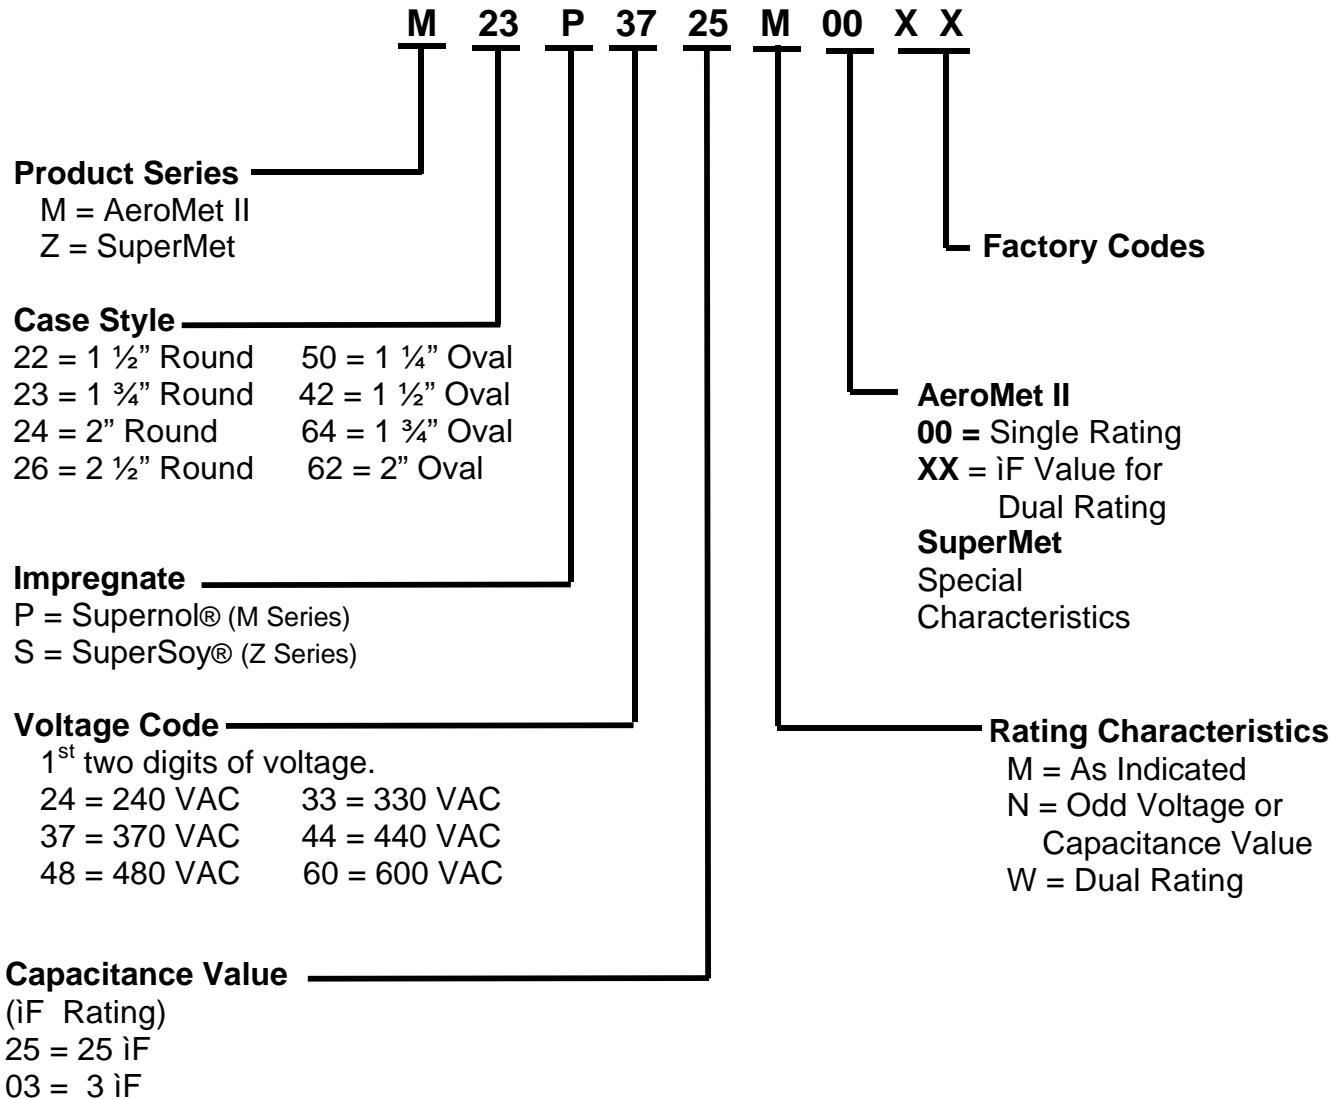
M 23 P 37 25 M 00 X X

Product Series
M = AeroMet II
Z = SuperMet

Factory Codes

Case Style
22 = 1 ½" Round 50 = 1 ¼" Oval
23 = 1 ¾" Round 42 = 1 ½" Oval
24 = 2" Round 64 = 1 ¾" Oval
26 = 2 ½" Round 62 = 2" Oval

AeroMet II
**00 =** Single Rating
**XX** = ìF Value for Dual Rating
SuperMet
Special Characteristics

Impregnate
P = Supernol® (M Series)
S = SuperSoy® (Z Series)

Voltage Code
1$^{st}$ two digits of voltage.
24 = 240 VAC 33 = 330 VAC
37 = 370 VAC 44 = 440 VAC
48 = 480 VAC 60 = 600 VAC

Rating Characteristics
M = As Indicated
N = Odd Voltage or Capacitance Value
W = Dual Rating

Capacitance Value
(ìF Rating)
25 = 25 ìF
03 = 3 ìF